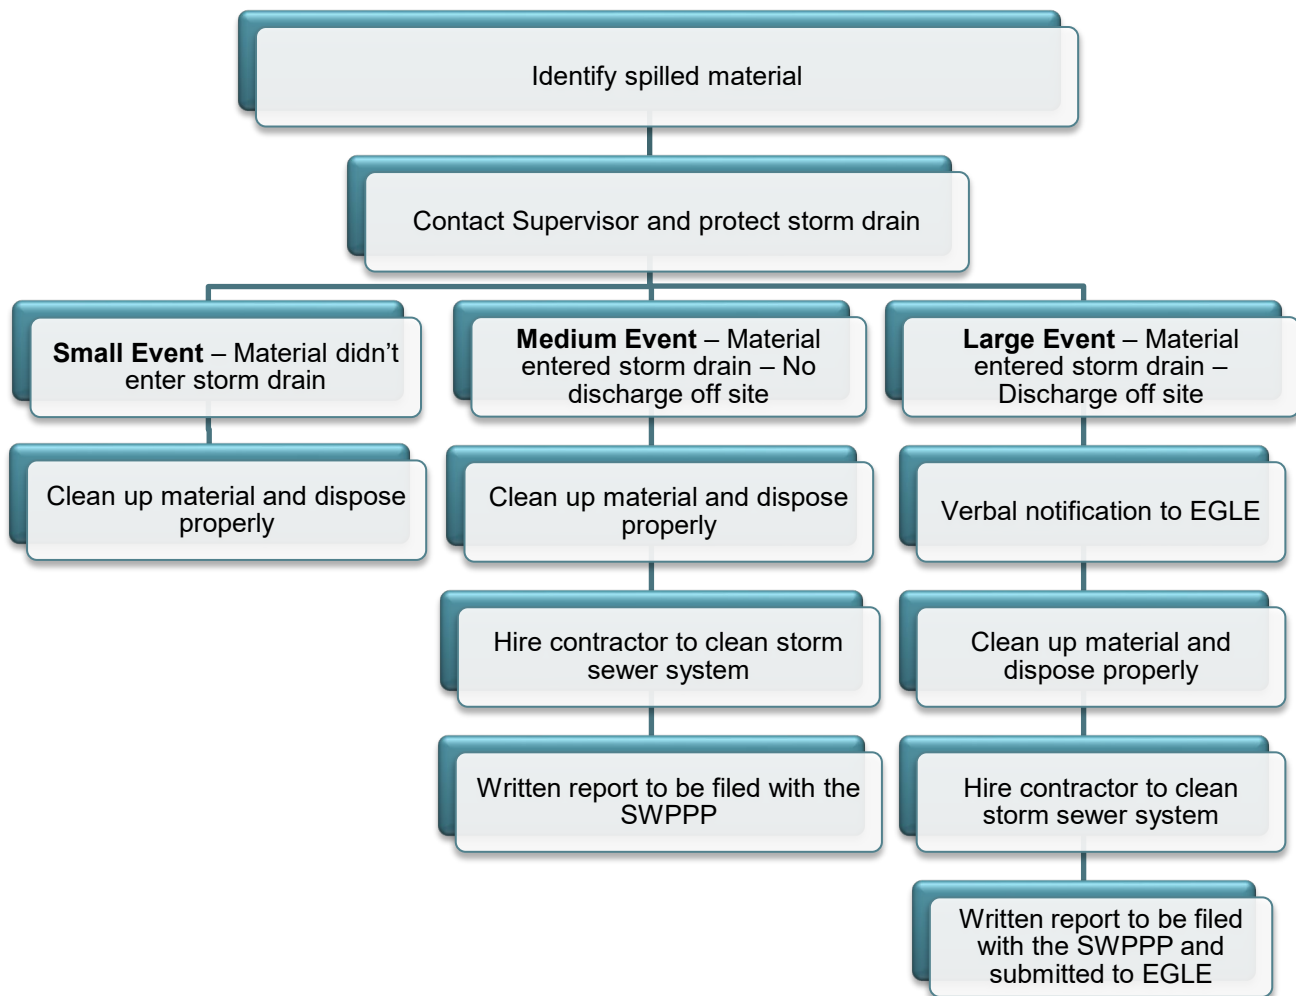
Identify spilled material

Contact Supervisor and protect storm drain

**Small Event** – Material didn’t enter storm drain

Clean up material and dispose properly

**Medium Event** – Material entered storm drain – No discharge off site

Clean up material and dispose properly

Hire contractor to clean storm sewer system

Written report to be filed with the SWPPP

**Large Event** – Material entered storm drain – Discharge off site

Verbal notification to EGLE

Clean up material and dispose properly

Hire contractor to clean storm sewer system

Written report to be filed with the SWPPP and submitted to EGLE